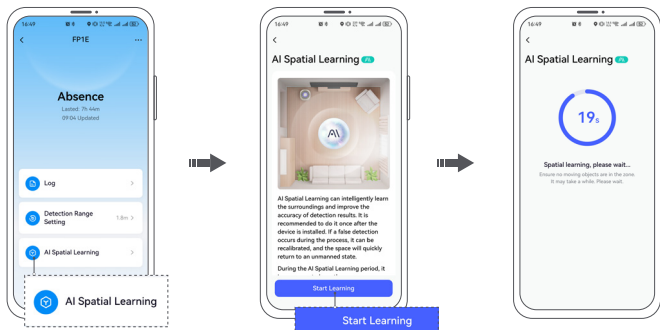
16:49

FP1E

Absence

Lasted: 7h 44m

09:04 Updated

Log

Detection Range Setting

1.8m

AI Spatial Learning

AI Spatial Learning

16:49

AI Spatial Learning

AI

AI Spatial Learning can intelligently learn the surroundings and improve the accuracy of detection results. It is recommended to do it once after the device is installed. If a false detection occurs during the process, it can be recalibrated, and the space will quickly return to an unmanned state.

During the AI Spatial Learning period, it

Start Learning

Start Learning

16:49

AI Spatial Learning

19s

Spatial learning, please wait...

Ensure no moving objects are in the zone. It may take a while. Please wait.